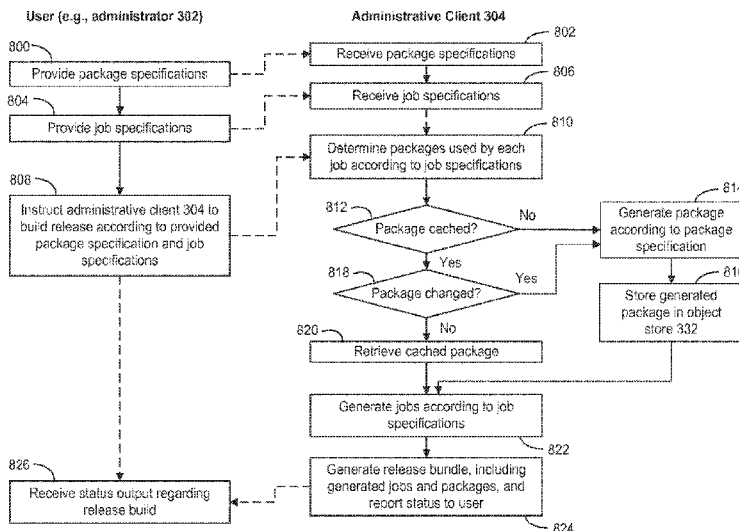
User (e.g., administrator 302)

Administrative Client 304

800

Provide package specifications

804

Provide job specifications

808

Instruct administrative client 304 to build release according to provided package specification and job specifications

826

Receive status output regarding release build

802

Receive package specifications

806

Receive job specifications

810

Determine packages used by each job according to job specifications

812

Package cached?

No

Yes

818

Package changed?

Yes

No

820

Retrieve cached package

814

Generate package according to package specification

816

Store generated package in object store 332

Generate jobs according to job specifications

822

Generate release bundle, including generated jobs and packages, and report status to user

824